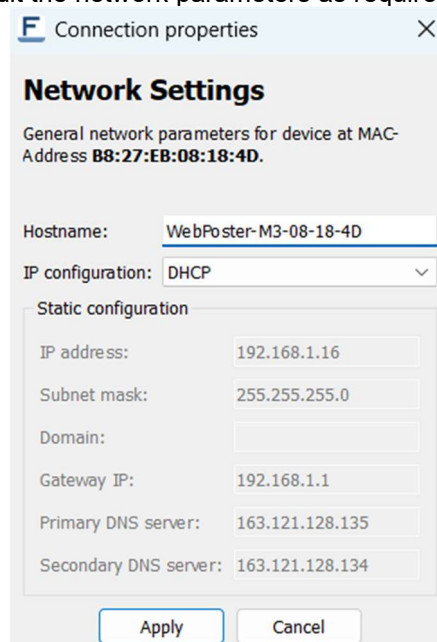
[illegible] the network parameters as require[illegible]

F Connection properties ×

Network Settings

General network parameters for device at MAC-Address B8:27:EB:08:18:4D.

Hostname: WebPoster-M3-08-18-4D

IP configuration: DHCP

Static configuration

IP address: 192.168.1.16

Subnet mask: 255.255.255.0

Domain:

Gateway IP: 192.168.1.1

Primary DNS server: 163.121.128.135

Secondary DNS server: 163.121.128.134

Apply Cancel